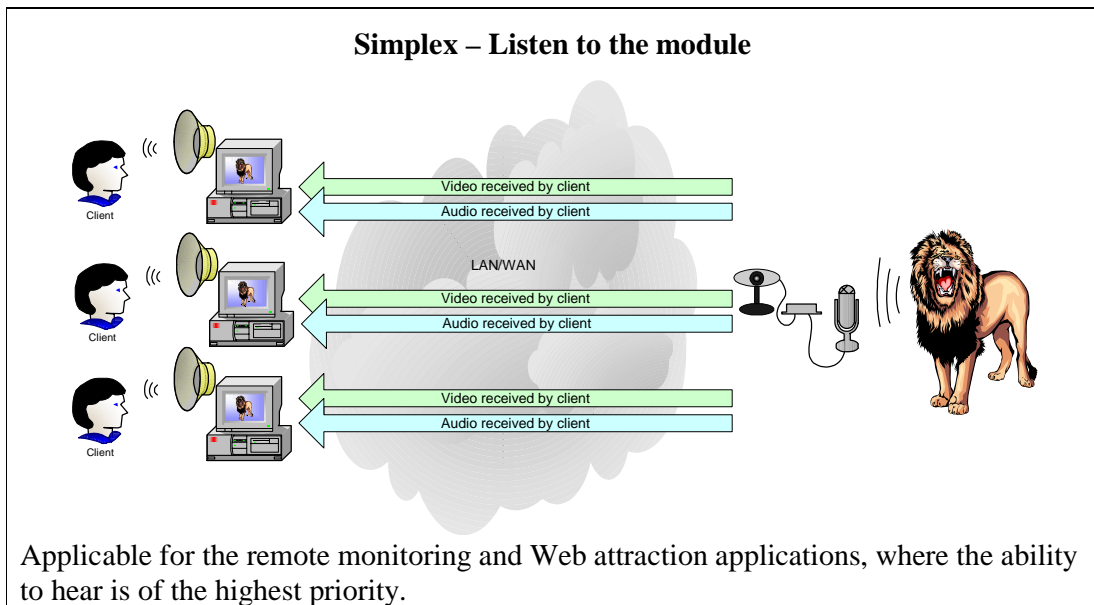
Simplex – Listen to the module

Client

Video received by client

Audio received by client

LAN/WAN

Client

Video received by client

Audio received by client

Client

Video received by client

Audio received by client

Applicable for the remote monitoring and Web attraction applications, where the ability to hear is of the highest priority.